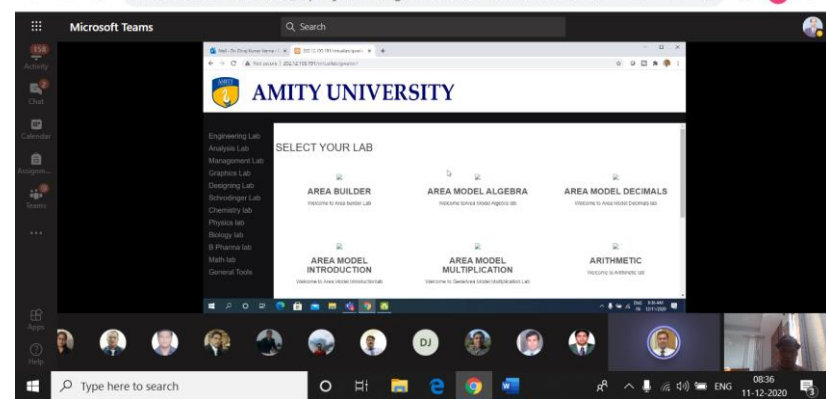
Microsoft Teams

Search

158 Activity

2 Chat

Calendar

Assignments

Teams

...

Apps

Help

AMITY UNIVERSITY

Engineering Lab
Analysis Lab
Management Lab
Graphics Lab
Designing Lab
Schrodinger Lab
Chemistry lab
Physics lab
Biology lab
B Pharma lab
Math lab
General Tools

SELECT YOUR LAB

AREA BUILDER
Welcome to Area builder Lab

AREA MODEL ALGEBRA
Welcome to Area Model Algebra lab

AREA MODEL DECIMALS
Welcome to Area Model Decimals lab

AREA MODEL INTRODUCTION
Welcome to Area Model Introduction lab

AREA MODEL MULTIPLICATION
Welcome to GeneArea Model Multiplication Lab

ARITHMETIC
Welcome to Arithmetic lab

DJ

Type here to search

ENG

08:36
11-12-2020